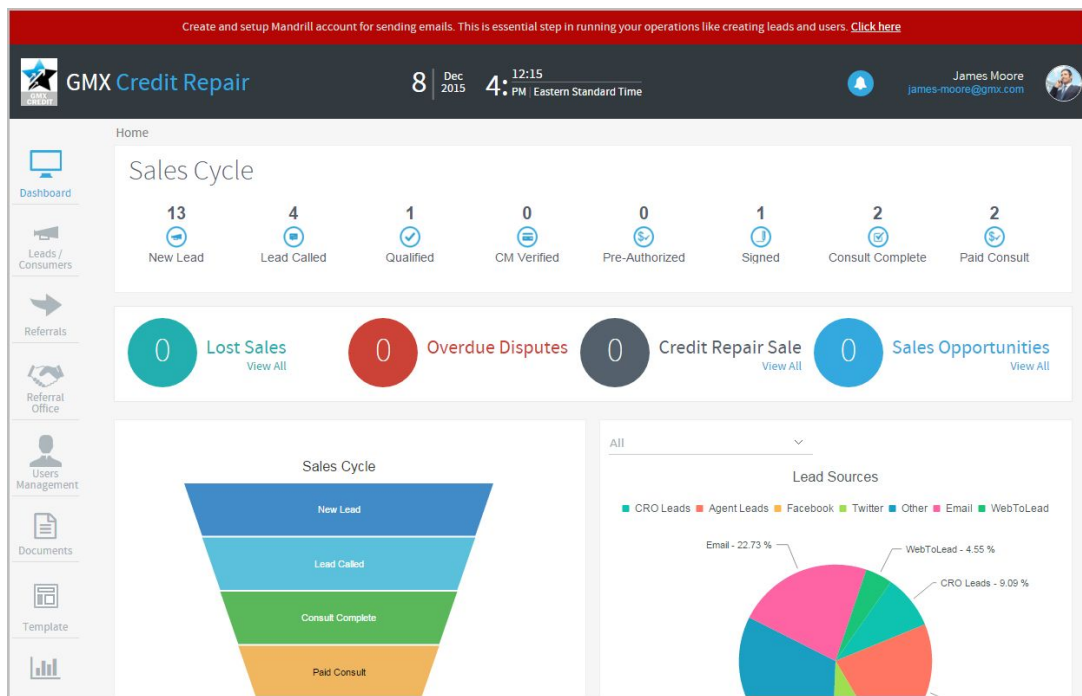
Create and setup Mandrill account for sending emails. This is essential step in running your operations like creating leads and users. Click here

GMX CREDIT

GMX Credit Repair

8 Dec 2015 4: 12:15 PM Eastern Standard Time

James Moore
james-moore@gmx.com

Dashboard

Leads / Consumers

Referrals

Referral Office

Users Management

Documents

Template

Home

Sales Cycle

| 13 | 4 | 1 | 0 | 0 | 1 | 2 | 2 |
|---|---|---|---|---|---|---|---|
| New Lead | Lead Called | Qualified | CM Verified | Pre-Authorized | Signed | Consult Complete | Paid Consult |

0 Lost Sales View All

0 Overdue Disputes

0 Credit Repair Sale View All

0 Sales Opportunities View All

Sales Cycle

New Lead

Lead Called

Consult Complete

Paid Consult

All

Lead Sources

CRO Leads Agent Leads Facebook Twitter Other Email WebToLead

Email - 22.73 %

WebToLead - 4.55 %

CRO Leads - 9.09 %